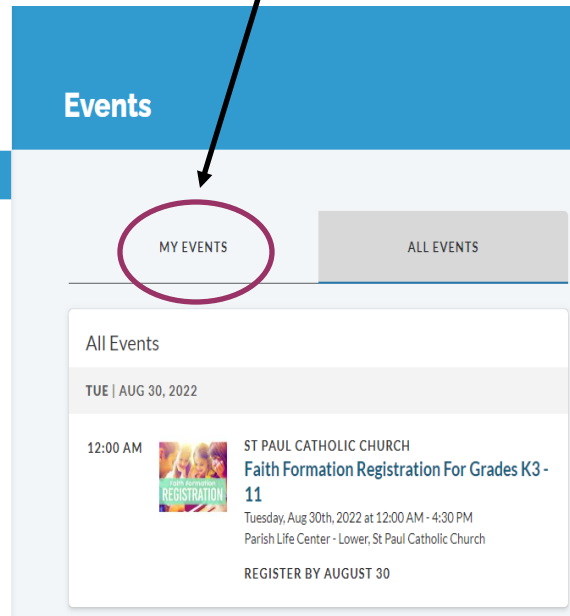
Events

MY EVENTS

ALL EVENTS

All Events

TUE | AUG 30, 2022

12:00 AM

faith formation REGISTRATION

ST PAUL CATHOLIC CHURCH

Faith Formation Registration For Grades K3 - 11

Tuesday, Aug 30th, 2022 at 12:00 AM - 4:30 PM

Parish Life Center - Lower, St Paul Catholic Church

REGISTER BY AUGUST 30